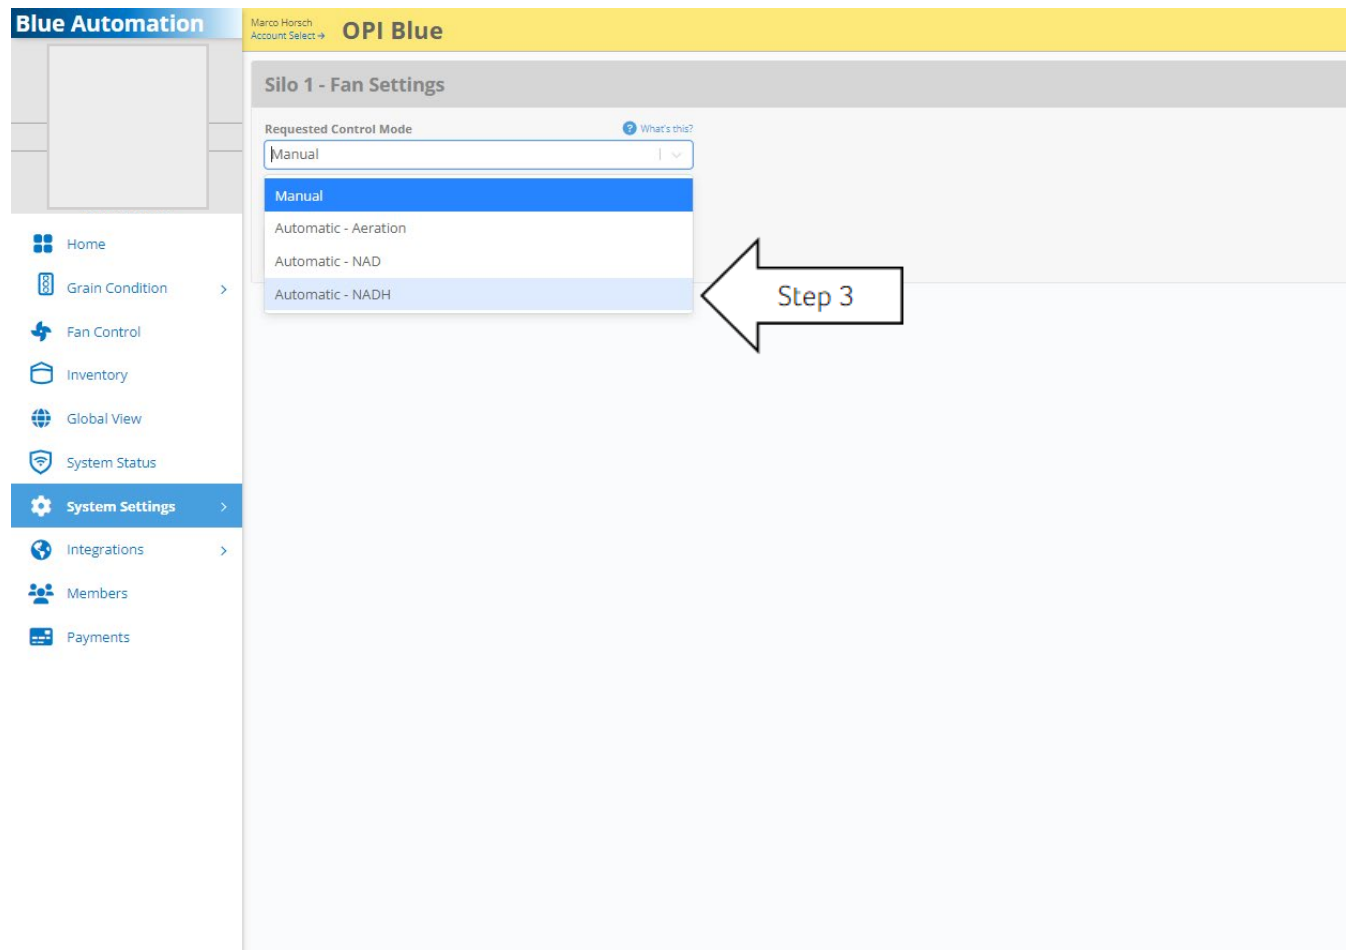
Blue Automation

Marco Horsch
Account Select →

OPI Blue

Home
Grain Condition >
Fan Control
Inventory
Global View
System Status
System Settings >
Integrations >
Members
Payments

Silo 1 - Fan Settings

Requested Control Mode
What's this?
Manual

Manual
Automatic - Aeration
Automatic - NAD
Automatic - NADH

Step 3